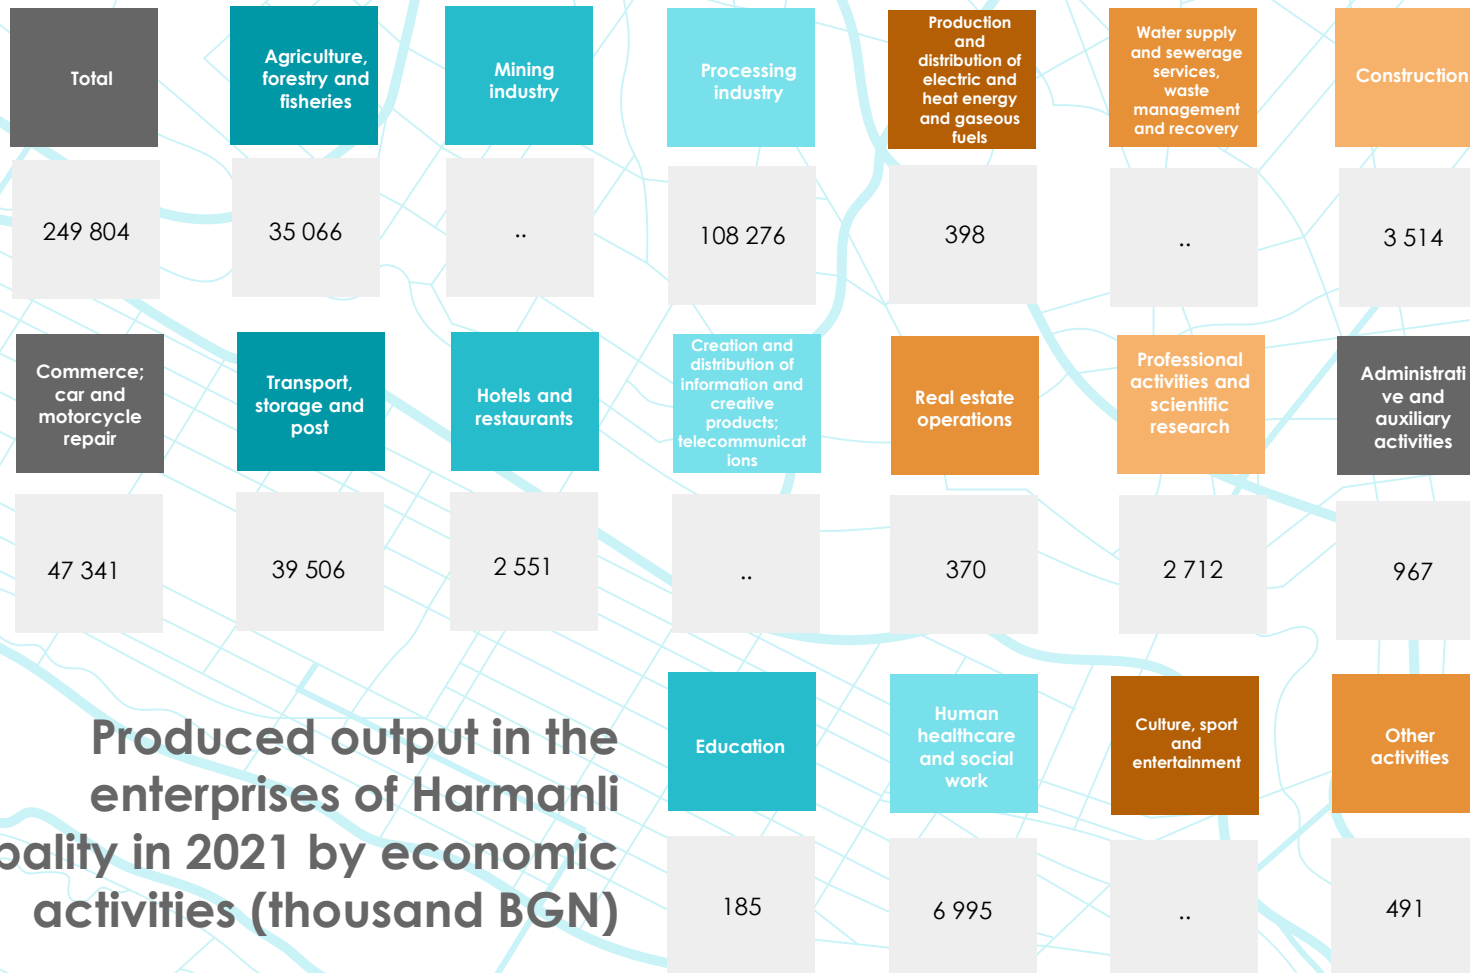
Total

249 804

Agriculture, forestry and fisheries

35 066

Mining industry

..

Processing industry

108 276

Production and distribution of electric and heat energy and gaseous fuels

398

Water supply and sewerage services, waste management and recovery

..

Construction

3 514

Commerce; car and motorcycle repair

47 341

Transport, storage and post

39 506

Hotels and restaurants

2 551

Creation and distribution of information and creative products; telecommunications

..

Real estate operations

370

Professional activities and scientific research

2 712

Administrative and auxiliary activities

967

Produced output in the enterprises of Harmanli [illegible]ality in 2021 by economic activities (thousand BGN)

Education

185

Human healthcare and social work

6 995

Culture, sport and entertainment

..

Other activities

491